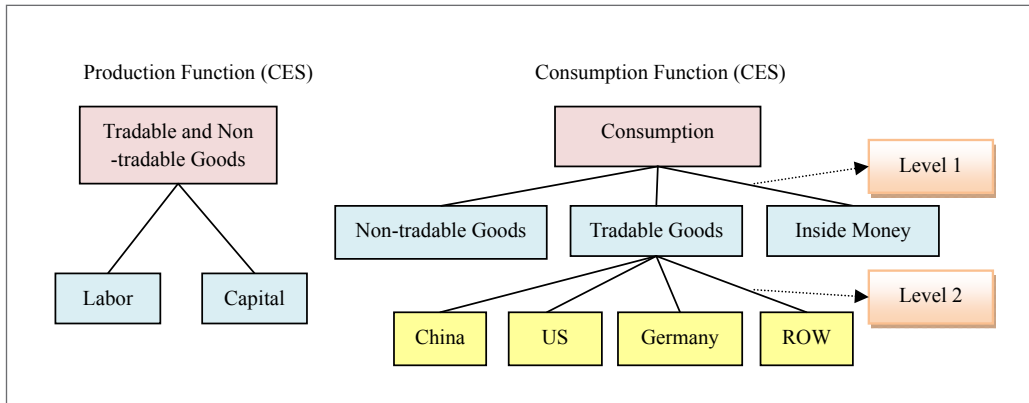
Production Function (CES)

Tradable and Non-tradable Goods

Labor

Capital

Consumption Function (CES)

Consumption

Level 1

Non-tradable Goods

Tradable Goods

Inside Money

Level 2

China

US

Germany

ROW